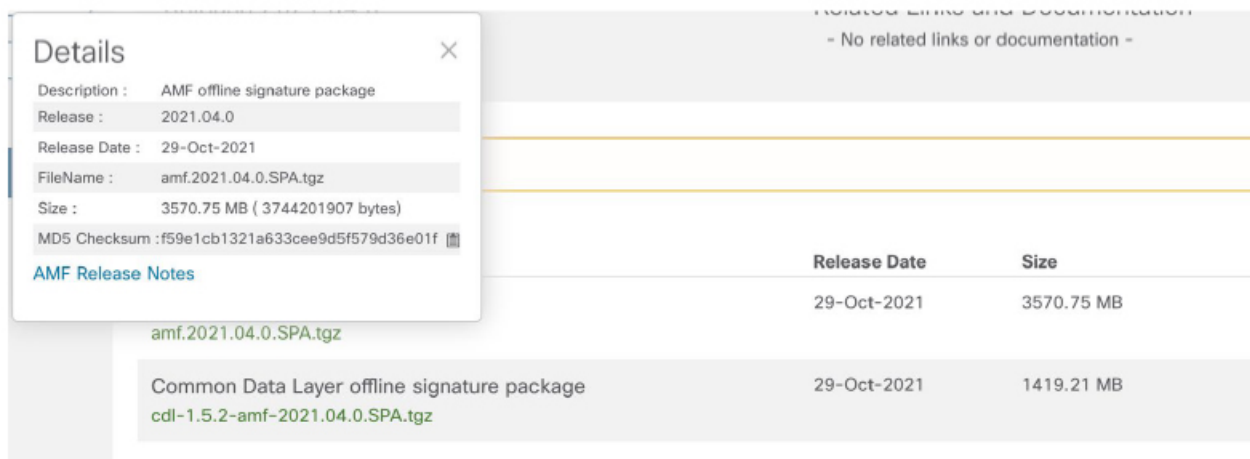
Details

| Description : | AMF offline signature package |
|---|---|
| Release : | 2021.04.0 |
| Release Date : | 29-Oct-2021 |
| FileName : | amf.2021.04.0.SPA.tgz |
| Size : | 3570.75 MB ( 3744201907 bytes) |
| MD5 Checksum : | f59e1cb1321a633cee9d5f579d36e01f |

AMF Release Notes

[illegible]

Related Links and Documentation
- No related links or documentation -

| | Release Date | Size |
|---|---|---|
| amf.2021.04.0.SPA.tgz | 29-Oct-2021 | 3570.75 MB |
| Common Data Layer offline signature package cdl-1.5.2-amf-2021.04.0.SPA.tgz | 29-Oct-2021 | 1419.21 MB |